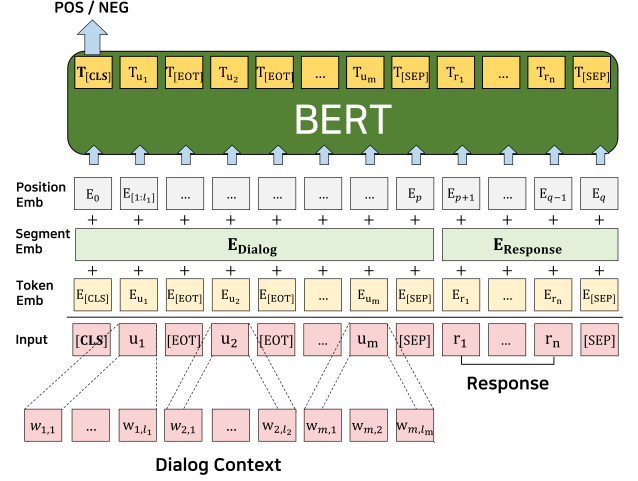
POS / NEG

$\mathbf{T_{[CLS]}}$ $T_{u_1}$ $T_{[EOT]}$ $T_{u_2}$ $T_{[EOT]}$ … $T_{u_m}$ $T_{[SEP]}$ $T_{r_1}$ … $T_{r_n}$ $T_{[SEP]}$

BERT

Position Emb $E_0$ $E_{[1:l_1]}$ … … … … … $E_p$ $E_{p+1}$ … $E_{q-1}$ $E_q$

+ + + + + + + + + + + +

Segment Emb $\mathbf{E_{Dialog}}$ $\mathbf{E_{Response}}$

+ + + + + + + + + + + +

Token Emb $E_{[CLS]}$ $E_{u_1}$ $E_{[EOT]}$ $E_{u_2}$ $E_{[EOT]}$ … $E_{u_m}$ $E_{[SEP]}$ $E_{r_1}$ … $E_{r_n}$ $E_{[SEP]}$

Input [CLS] $u_1$ [EOT] $u_2$ [EOT] … $u_m$ [SEP] $r_1$ … $r_n$ [SEP]

Response

$w_{1,1}$ … $w_{1,l_1}$ $w_{2,1}$ … $w_{2,l_2}$ $w_{m,1}$ $w_{m,2}$ $w_{m,l_m}$

Dialog Context